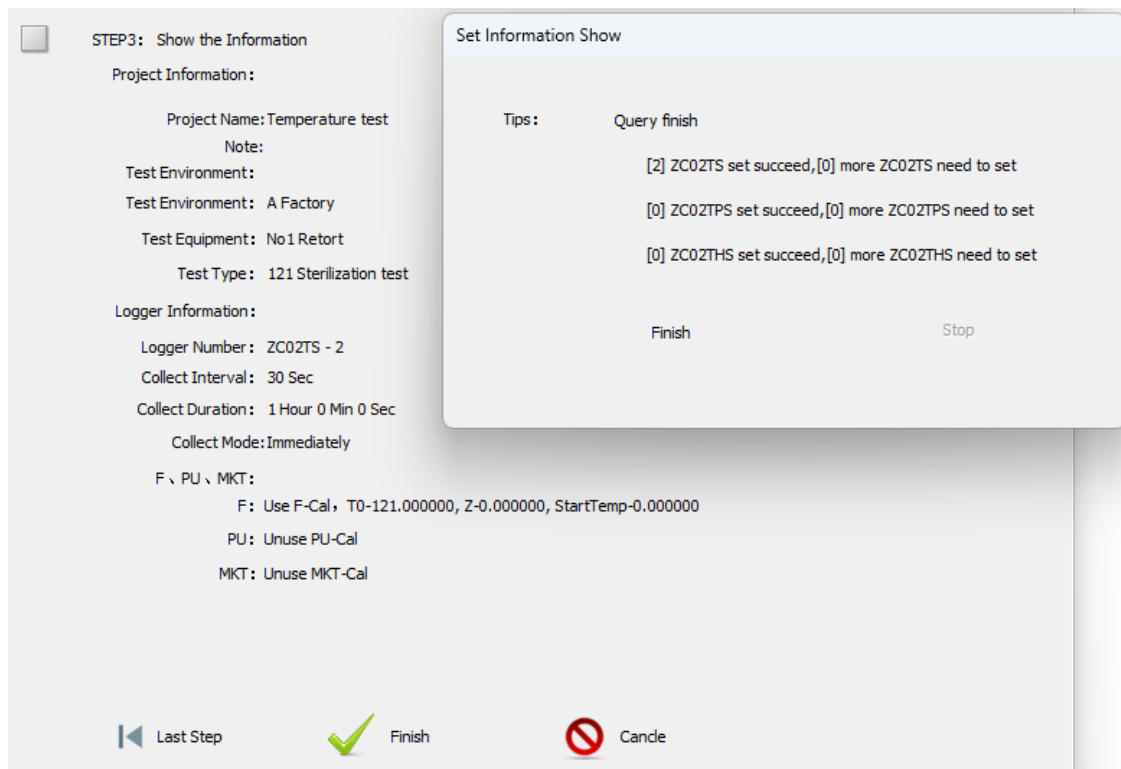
STEP3: Show the Information

Project Information:

Project Name: Temperature test

Note:

Test Environment:

Test Environment: A Factory

Test Equipment: No1 Retort

Test Type: 121 Sterilization test

Logger Information:

Logger Number: ZC02TS - 2

Collect Interval: 30 Sec

Collect Duration: 1 Hour 0 Min 0 Sec

Collect Mode: Immediately

F、PU、MKT:

F: Use F-Cal, T0-121.000000, Z-0.000000, StartTemp-0.000000

PU: Unuse PU-Cal

MKT: Unuse MKT-Cal

Last Step

Finish

Cancle

Set Information Show

Tips: Query finish

[2] ZC02TS set succeed,[0] more ZC02TS need to set

[0] ZC02TPS set succeed,[0] more ZC02TPS need to set

[0] ZC02THS set succeed,[0] more ZC02THS need to set

Finish

Stop